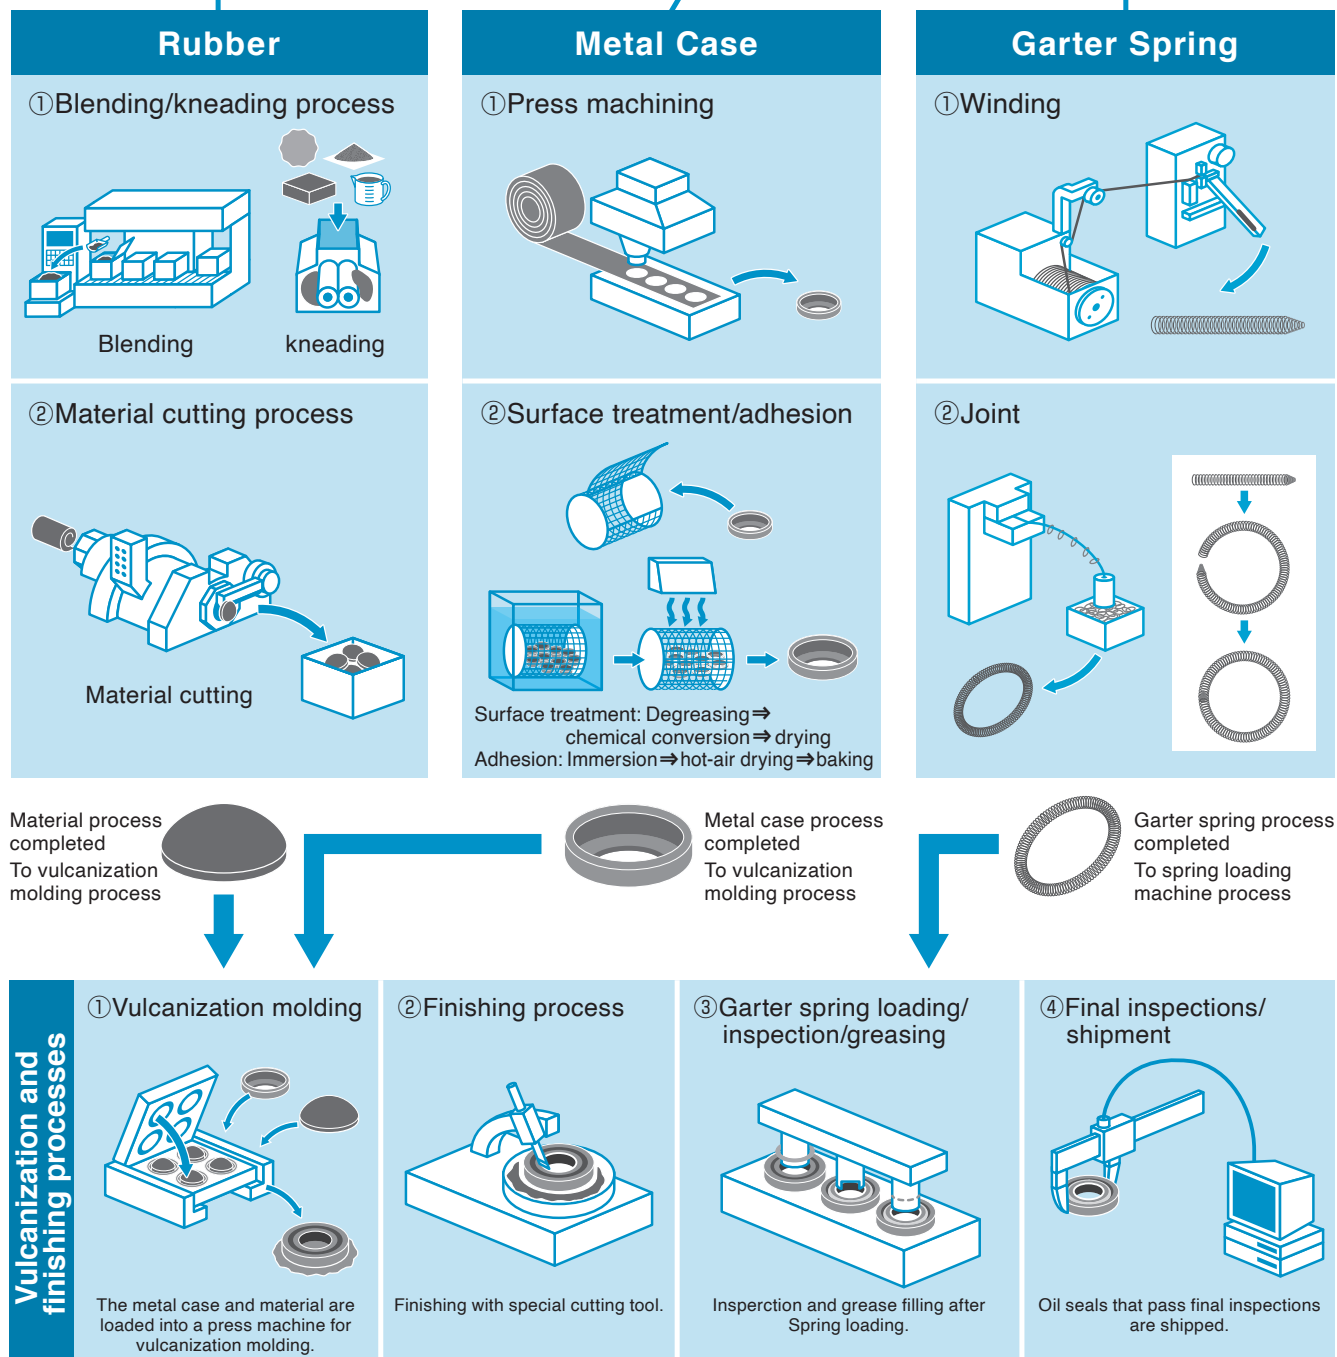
Rubber

①Blending/kneading process

Blending

kneading

②Material cutting process

Material cutting

Metal Case

①Press machining

②Surface treatment/adhesion

Surface treatment: Degreasing⇒ chemical conversion⇒drying
Adhesion: Immersion⇒hot-air drying⇒baking

Garter Spring

①Winding

②Joint

Material process completed
To vulcanization molding process

Metal case process completed
To vulcanization molding process

Garter spring process completed
To spring loading machine process

Vulcanization and finishing processes

①Vulcanization molding

The metal case and material are loaded into a press machine for vulcanization molding.

②Finishing process

Finishing with special cutting tool.

③Garter spring loading/ inspection/greasing

Inspection and grease filling after Spring loading.

④Final inspections/ shipment

Oil seals that pass final inspections are shipped.